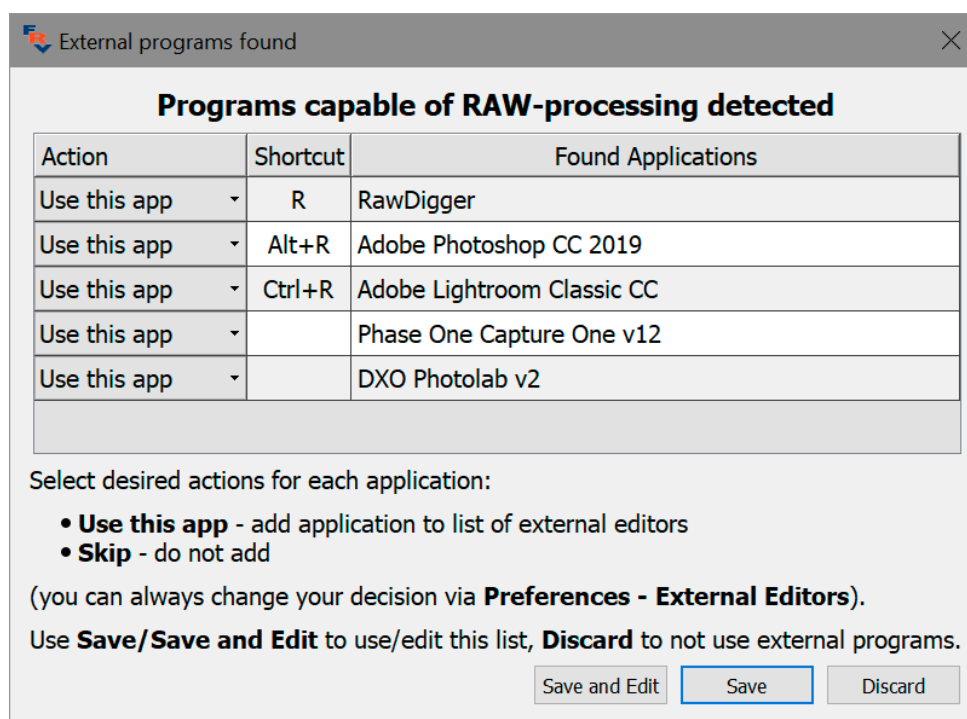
External programs found

Programs capable of RAW-processing detected

| Action | Shortcut | Found Applications |
|---|---|---|
| Use this app | R | RawDigger |
| Use this app | Alt+R | Adobe Photoshop CC 2019 |
| Use this app | Ctrl+R | Adobe Lightroom Classic CC |
| Use this app | | Phase One Capture One v12 |
| Use this app | | DXO Photolab v2 |

Select desired actions for each application:

• **Use this app** - add application to list of external editors
• **Skip** - do not add

(you can always change your decision via **Preferences - External Editors**).

Use **Save/Save and Edit** to use/edit this list, **Discard** to not use external programs.

Save and Edit Save Discard